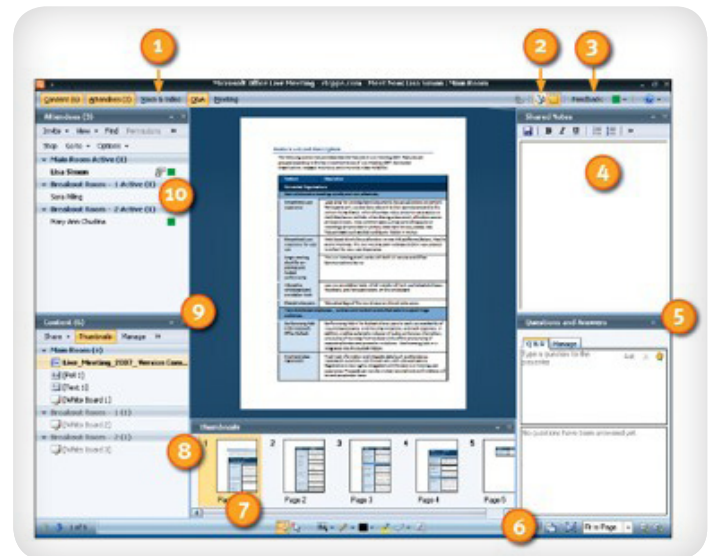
1
2
3
Microsoft Office Live Meeting - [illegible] - Main Room
Content (6) Attendees (3) Voice & Video Q&A Meeting
Feedback
Attendees (3)
Invite View Find
Main Room Active (1)
Elsa Stream
Breakout Room - 1 Active (1)
Sara Riling
Breakout Room - 2 Active (1)
Mary Ann Chudina
10
Shared Notes
4
5
9
Content (6)
Share Thumbnails Manage
Main Room (4)
Live_Meeting_2007_Version Com...
[Poll 1]
[Text 1]
[White Board 1]
Breakout Room - 1 (1)
[White Board 2]
Breakout Room - 2 (1)
[White Board 3]
Questions and Answers
Q & A Manage
Type a question to the presenter
Ask
No questions have been answered yet.
Thumbnails
8
1 2 3 4 5
Page 1 Page 2 Page 3 Page 4 Page 5
7
6
Fit to Page